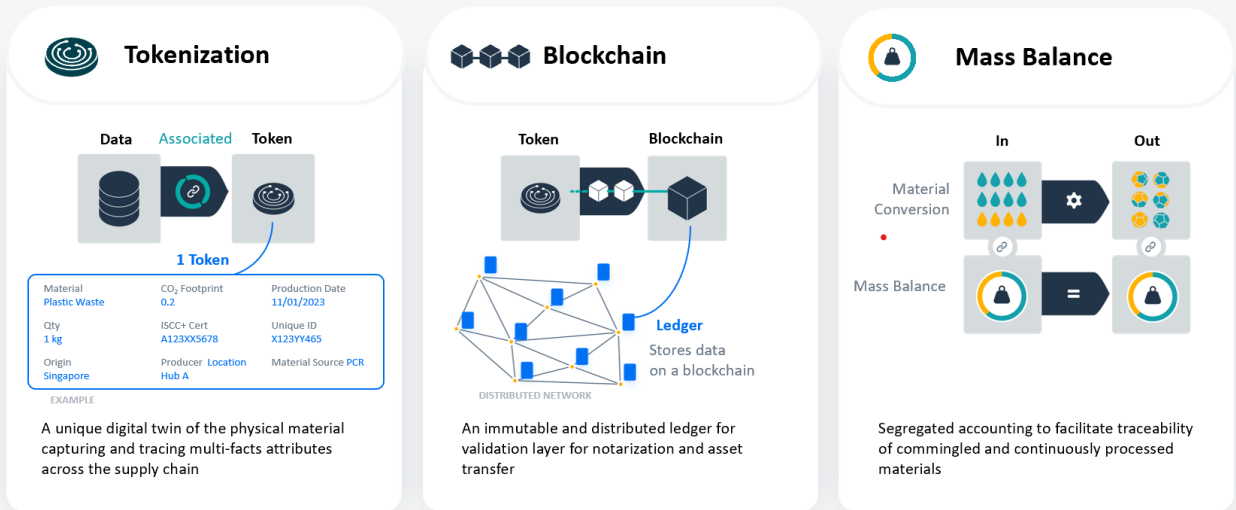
Tokenization

Data Associated Token

1 Token

| Material | $CO_2$ Footprint | Production Date |
|---|---|---|
| Plastic Waste | 0.2 | 11/01/2023 |
| Qty | ISCC+ Cert | Unique ID |
| 1 kg | A123XX5678 | X123YY465 |
| Origin | Producer Location | Material Source PCR |
| Singapore | Hub A | |

EXAMPLE

A unique digital twin of the physical material capturing and tracing multi-facts attributes across the supply chain

Blockchain

Token Blockchain

Ledger
Stores data on a blockchain

DISTRIBUTED NETWORK

An immutable and distributed ledger for validation layer for notarization and asset transfer

Mass Balance

In Out

Material Conversion

Mass Balance

=

Segregated accounting to facilitate traceability of commingled and continuously processed materials